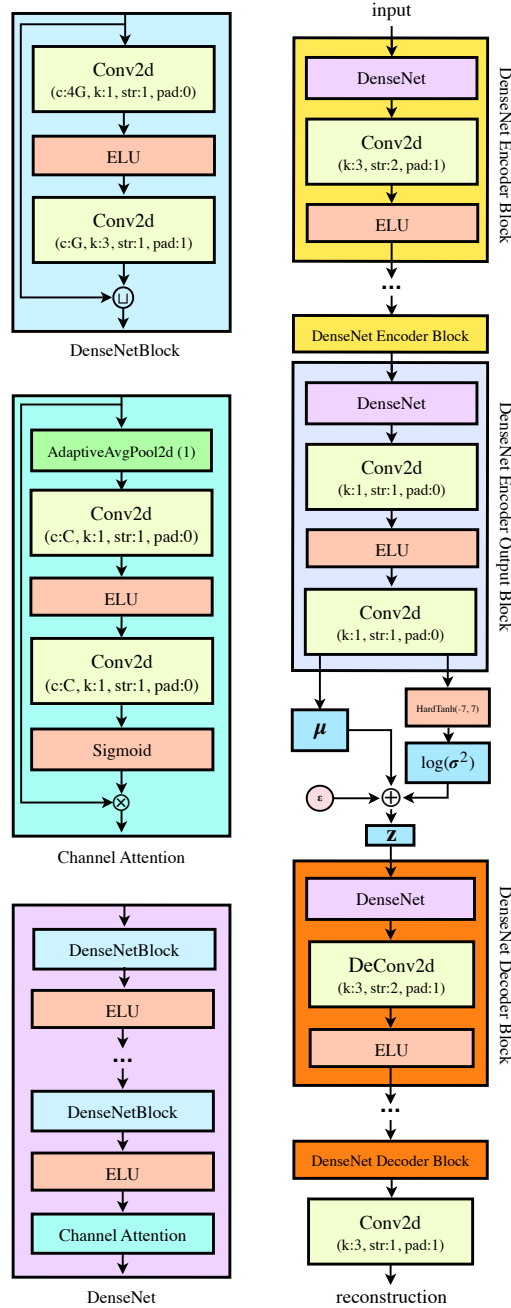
Conv2d
(c:4G, k:1, str:1, pad:0)

ELU

Conv2d
(c:G, k:3, str:1, pad:1)

$\sqcup$

DenseNetBlock

AdaptiveAvgPool2d (1)

Conv2d
(c:C, k:1, str:1, pad:0)

ELU

Conv2d
(c:C, k:1, str:1, pad:0)

Sigmoid

$\otimes$

Channel Attention

DenseNetBlock

ELU

...

DenseNetBlock

ELU

Channel Attention

DenseNet

input

DenseNet

Conv2d
(k:3, str:2, pad:1)

ELU

DenseNet Encoder Block

...

DenseNet Encoder Block

DenseNet

Conv2d
(k:1, str:1, pad:0)

ELU

Conv2d
(k:1, str:1, pad:0)

DenseNet Encoder Output Block

HardTanh(-7, 7)

$\mu$

$\log(\sigma^2)$

$\varepsilon$

$\oplus$

z

DenseNet

DeConv2d
(k:3, str:2, pad:1)

ELU

DenseNet Decoder Block

...

DenseNet Decoder Block

Conv2d
(k:3, str:1, pad:1)

reconstruction